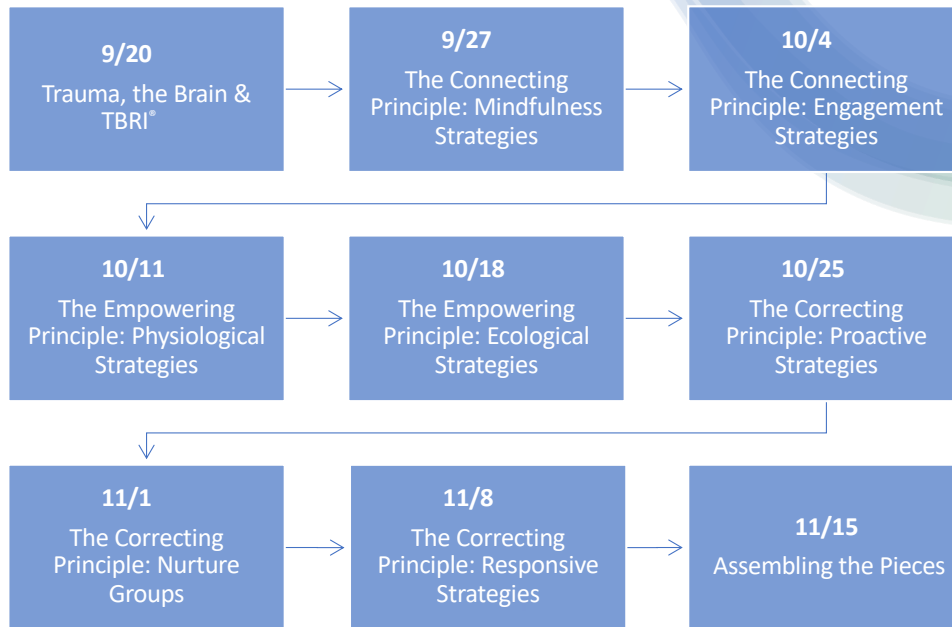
9/20
Trauma, the Brain & TBRI®

9/27
The Connecting Principle: Mindfulness Strategies

10/4
The Connecting Principle: Engagement Strategies

10/11
The Empowering Principle: Physiological Strategies

10/18
The Empowering Principle: Ecological Strategies

10/25
The Correcting Principle: Proactive Strategies

11/1
The Correcting Principle: Nurture Groups

11/8
The Correcting Principle: Responsive Strategies

11/15
Assembling the Pieces